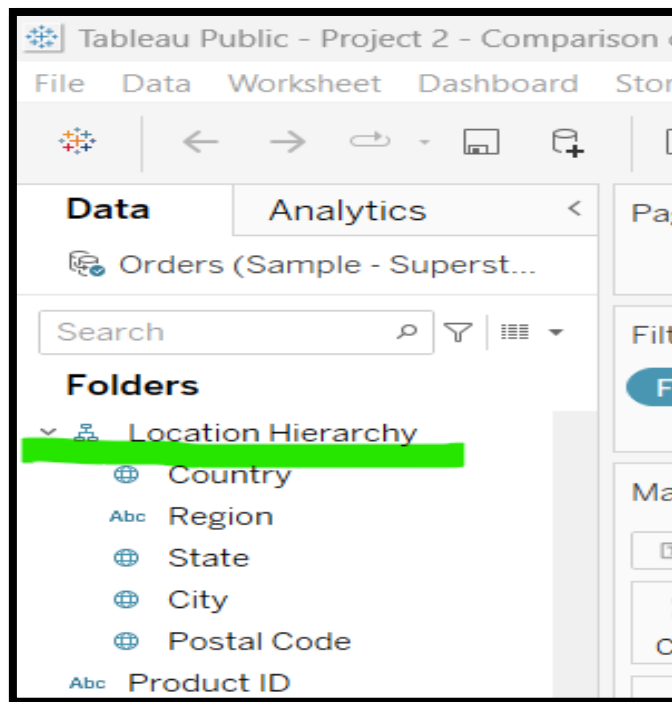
Tableau Public - Project 2 - Comparison c

File Data Worksheet Dashboard Stor

Data Analytics

Orders (Sample - Superst...

Search

Folders

Location Hierarchy

Country

Abc Region

State

City

Postal Code

Abc Product ID

Pa

Filt

F

Ma

C